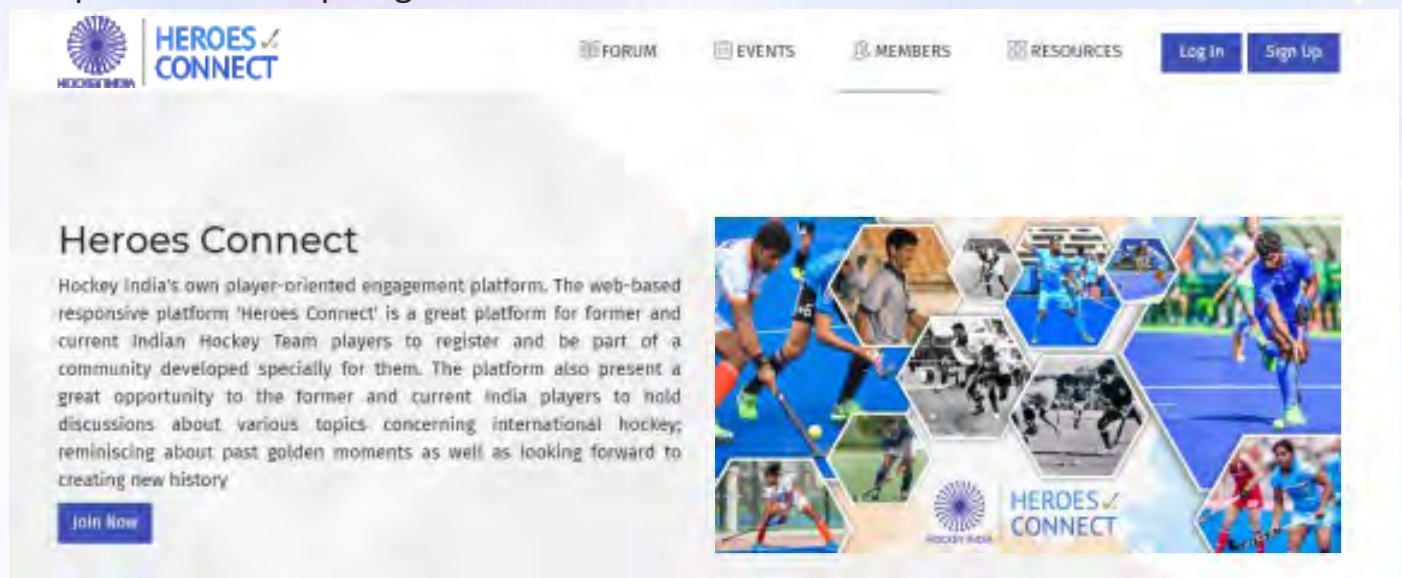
HOCKEY INDIA HEROES CONNECT

FORUM EVENTS MEMBERS RESOURCES Log In Sign Up

Heroes Connect

Hockey India's own player-oriented engagement platform. The web-based responsive platform 'Heroes Connect' is a great platform for former and current Indian Hockey Team players to register and be part of a community developed specially for them. The platform also present a great opportunity to the former and current India players to hold discussions about various topics concerning international hockey; reminiscing about past golden moments as well as looking forward to creating new history

Join Now

HOCKEY INDIA HEROES CONNECT